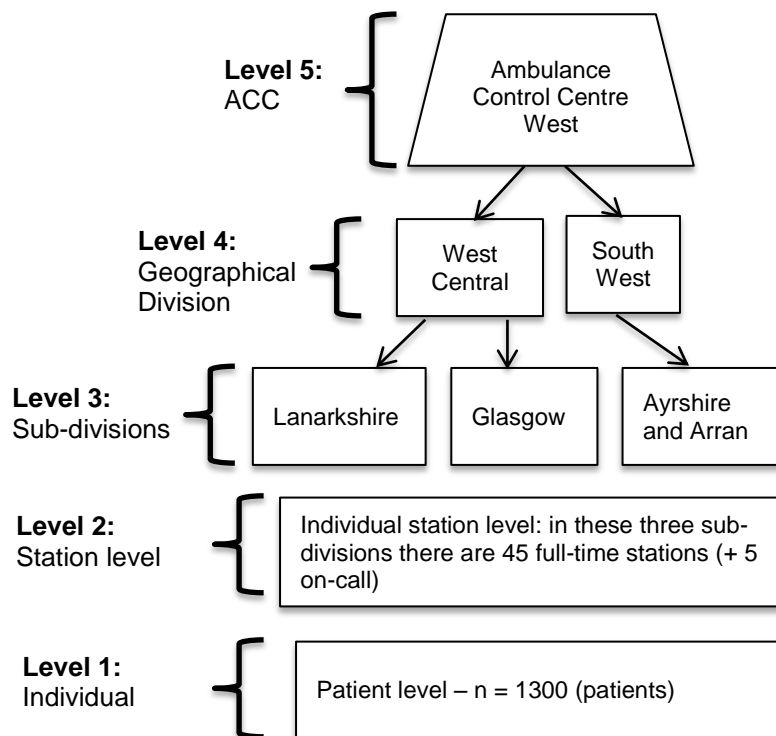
Level 5:
ACC

Ambulance Control Centre West

Level 4:
Geographical Division

West Central

South West

Level 3:
Sub-divisions

Lanarkshire

Glasgow

Ayrshire and Arran

Level 2:
Station level

Individual station level: in these three sub-divisions there are 45 full-time stations (+ 5 on-call)

Level 1:
Individual

Patient level – n = 1300 (patients)